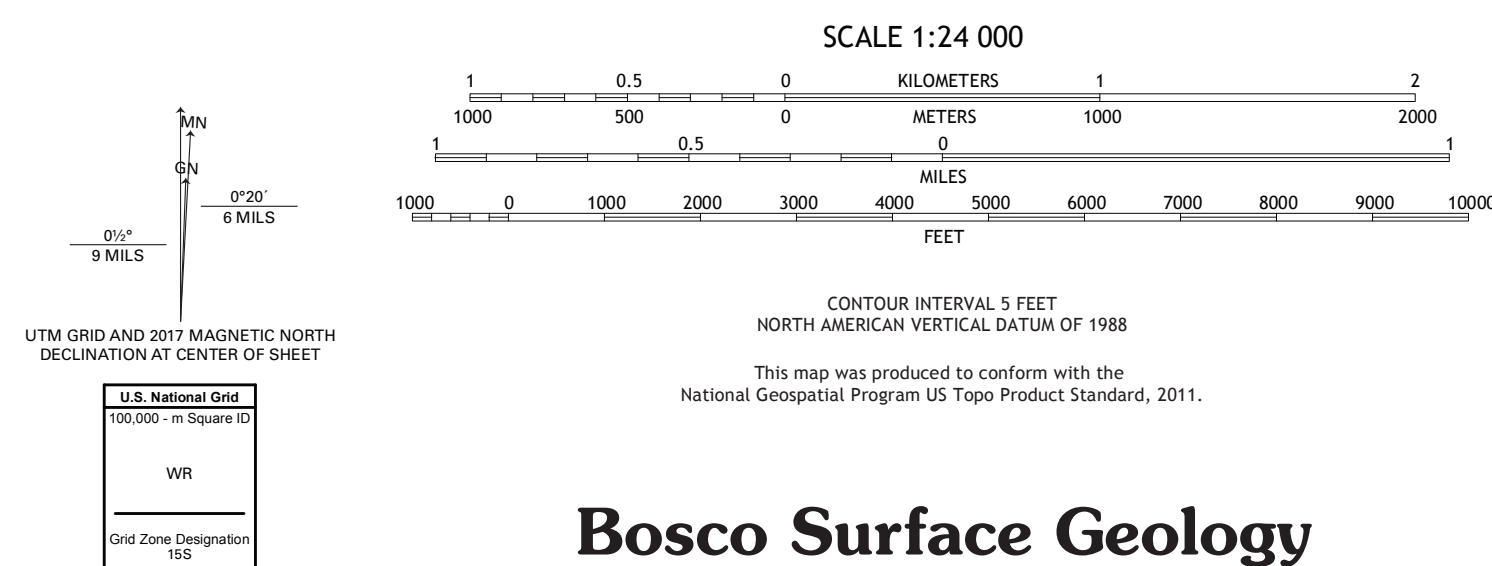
SCALE 1:24 000

1 0.5 0 KILOMETERS 1 2

1000 500 0 METERS 1000 2000

1 0.5 0 1

MILES

1000 0 1000 2000 3000 4000 5000 6000 7000 8000 9000 10000

FEET

MN

GN

0°20´
6 MILS

0½°
9 MILS

UTM GRID AND 2017 MAGNETIC NORTH DECLINATION AT CENTER OF SHEET

CONTOUR INTERVAL 5 FEET
NORTH AMERICAN VERTICAL DATUM OF 1988

This map was produced to conform with the National Geospatial Program US Topo Product Standard, 2011.

| U.S. National Grid |
|---|
| 100,000 - m Square ID |
| WR |
| Grid Zone Designation 15S |

Bosco Surface Geology